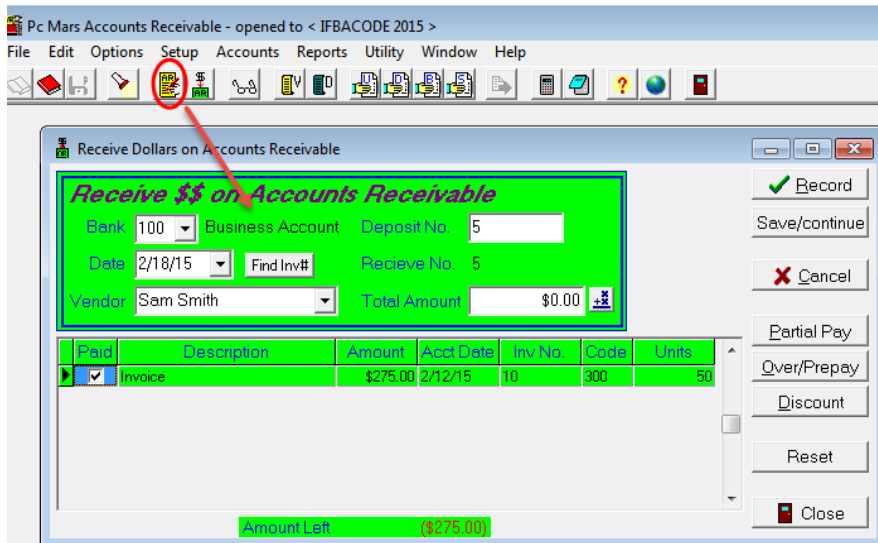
Pc Mars Accounts Receivable - opened to < IFBACODE 2015 >
File Edit Options Setup Accounts Reports Utility Window Help

Receive Dollars on Accounts Receivable

Receive $$ on Accounts Receivable
Bank 100 Business Account Deposit No. 5
Date 2/18/15 Find Inv# Recieve No. 5
Vendor Sam Smith Total Amount $0.00

| Paid | Description | Amount | Acct Date | Inv No. | Code | Units |
|---|---|---|---|---|---|---|
| ✔ | Invoice | $275.00 | 2/12/15 | 10 | 300 | 50 |

Amount Left ($275.00)

Record
Save/continue
Cancel
Partial Pay
Over/Prepay
Discount
Reset
Close